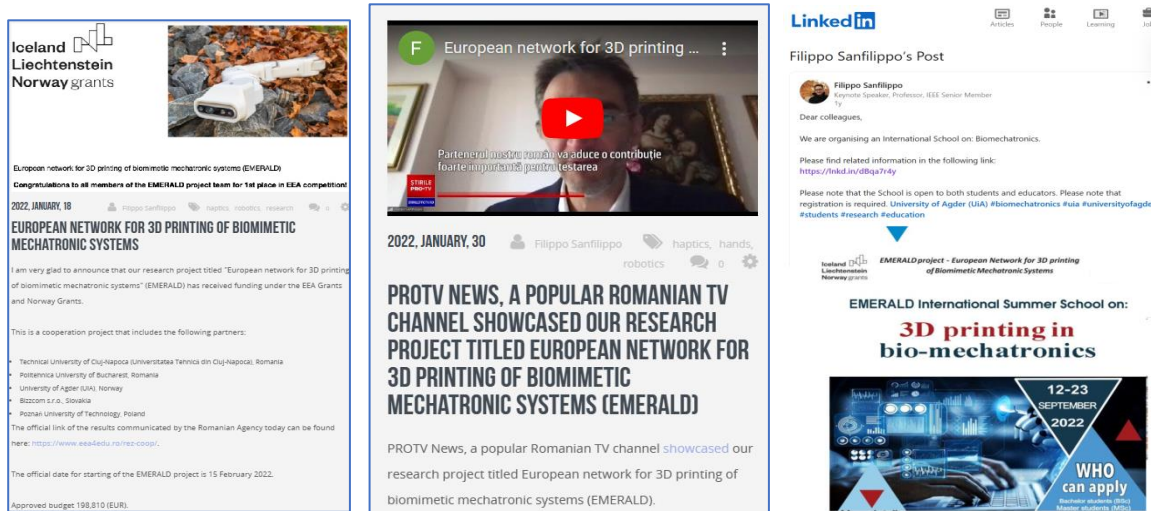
Iceland Liechtenstein Norway grants

European network for 3D printing of biomimetic mechatronic systems (EMERALD)

Congratulations to all members of the EMERALD project team for 1st place in EEA competition!

2022, JANUARY, 18 Filippo Sanfilippo haptics, robotics, research 0

EUROPEAN NETWORK FOR 3D PRINTING OF BIOMIMETIC MECHATRONIC SYSTEMS

I am very glad to announce that our research project titled "European network for 3D printing of biomimetic mechatronic systems" (EMERALD) has received funding under the EEA Grants and Norway Grants.

This is a cooperation project that includes the following partners:

- Technical University of Cluj-Napoca (Universitatea Tehnica din Cluj-Napoca), Romania
- Politehnica University of Bucharest, Romania
- University of Agder (UiA), Norway
- Bizzcom s.r.o., Slovakia
- Poznan University of Technology, Poland

The official link of the results communicated by the Romanian Agency today can be found here: https://www.eea4edu.ro/rez-coop/.

The official date for starting of the EMERALD project is 15 February 2022.

Approved budget 198,810 (EUR).

F European network for 3D printing ...

Partenerul nostru român va aduce o contribuție foarte importantă pentru testarea

ȘTIRILE PRO TV

2022, JANUARY, 30 Filippo Sanfilippo haptics, hands, robotics 0

PROTV NEWS, A POPULAR ROMANIAN TV CHANNEL SHOWCASED OUR RESEARCH PROJECT TITLED EUROPEAN NETWORK FOR 3D PRINTING OF BIOMIMETIC MECHATRONIC SYSTEMS (EMERALD)

PROTV News, a popular Romanian TV channel showcased our research project titled European network for 3D printing of biomimetic mechatronic systems (EMERALD).

LinkedIn Articles People Learning Jo

Filippo Sanfilippo's Post

Filippo Sanfilippo
Keynote Speaker, Professor, IEEE Senior Member
1y

Dear colleagues,

We are organising an International School on: Biomechatronics.

Please find related information in the following link:
https://lnkd.in/dBqa7r4y

Please note that the School is open to both students and educators. Please note that registration is required. University of Agder (UiA) #biomechatronics #uia #universityofagde #students #research #education

Iceland Liechtenstein Norway grants EMERALD project - European Network for 3D printing of Biomimetic Mechatronic Systems

EMERALD International Summer School on:

3D printing in bio-mechatronics

12-23 SEPTEMBER 2022

WHO can apply
Bachelor students (BSc)
Master students (MSc)